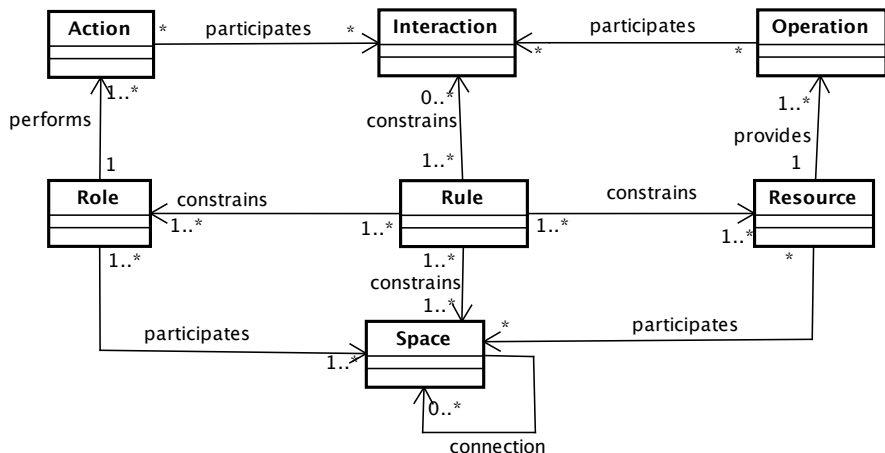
Action

*

participates

*

Interaction

*

participates

*

Operation

1..*

performs

1

0..*

constrains

1..*

1..*

provides

1

Role

constrains

1..*

1..*

Rule

1..*

constrains

Resource

1..*

1..*

1..*

constrains

1..*

*

participates

1..*

Space

*

participates

0..*

connection